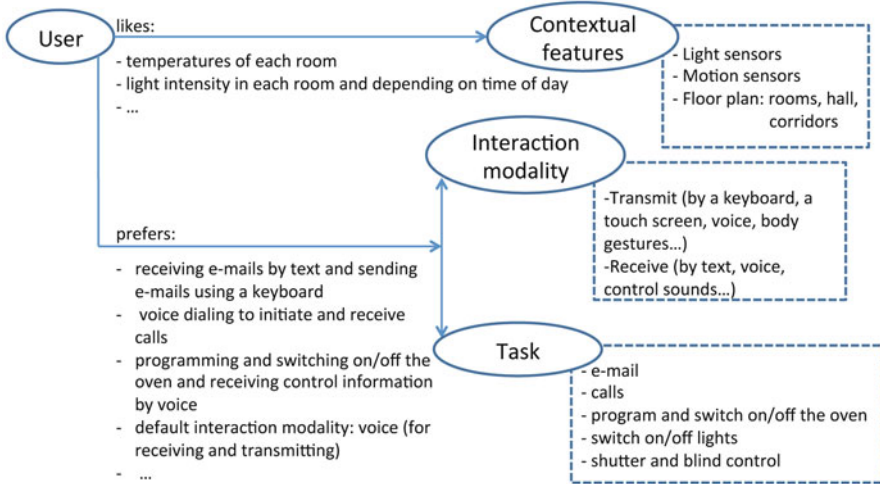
User

likes:

- temperatures of each room
- light intensity in each room and depending on time of day
- ...

Contextual features

- Light sensors
- Motion sensors
- Floor plan: rooms, hall, corridors

Interaction modality

-Transmit (by a keyboard, a touch screen, voice, body gestures…)
-Receive (by text, voice, control sounds…)

prefers:

- receiving e-mails by text and sending e-mails using a keyboard
- voice dialing to initiate and receive calls
- programming and switching on/off the oven and receiving control information by voice
- default interaction modality: voice (for receiving and transmitting)
- ...

Task

- e-mail
- calls
- program and switch on/off the oven
- switch on/off lights
- shutter and blind control